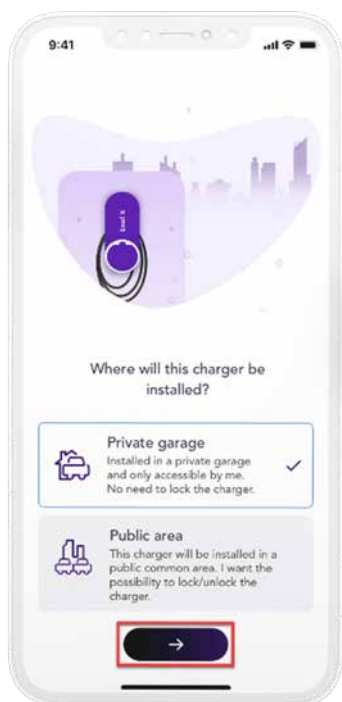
9:41

Enel X

Where will this charger be installed?

Private garage
Installed in a private garage and only accessible by me. No need to lock the charger.

Public area
This charger will be installed in a public common area. I want the possibility to lock/unlock the charger.

→